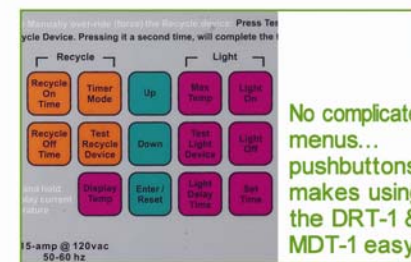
Manually over-ride (force) the Recycle device: Press Tes
cycle Device. Pressing it a second time, will complete the t

Recycle

Light

Recycle On Time

Timer Mode

Up

Max Temp

Light On

Recycle Off Time

Test Recycle Device

Down

Test Light Device

Light Off

and hold
lay current
ature

Display Temp

Enter / Reset

Light Delay Time

Set Time

15-amp @ 120vac
50-60 hz

No complicate
menus...
pushbuttons
makes using
the DRT-1 &
MDT-1 easy